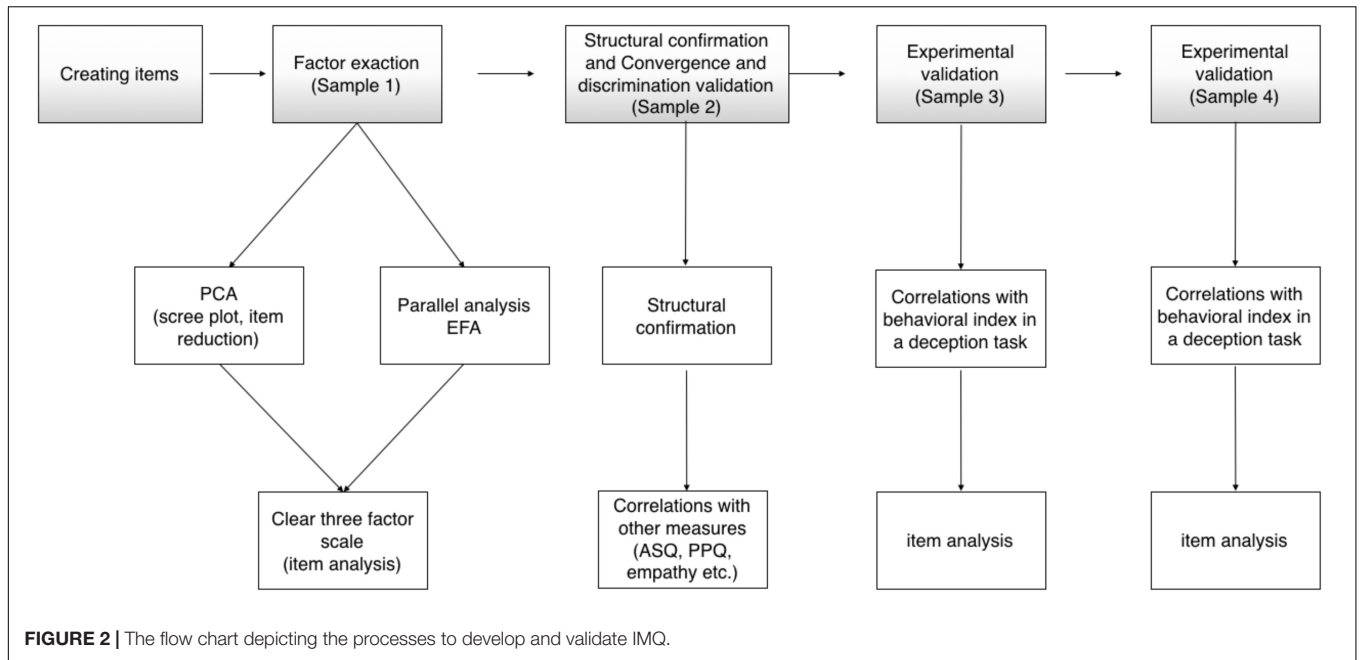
Creating items

Factor exaction (Sample 1)

Structural confirmation and Convergence and discrimination validation (Sample 2)

Experimental validation (Sample 3)

Experimental validation (Sample 4)

PCA (scree plot, item reduction)

Parallel analysis EFA

Structural confirmation

Correlations with behavioral index in a deception task

Correlations with behavioral index in a deception task

Clear three factor scale (item analysis)

Correlations with other measures (ASQ, PPQ, empathy etc.)

item analysis

item analysis

**FIGURE 2 |** The flow chart depicting the processes to develop and validate IMQ.